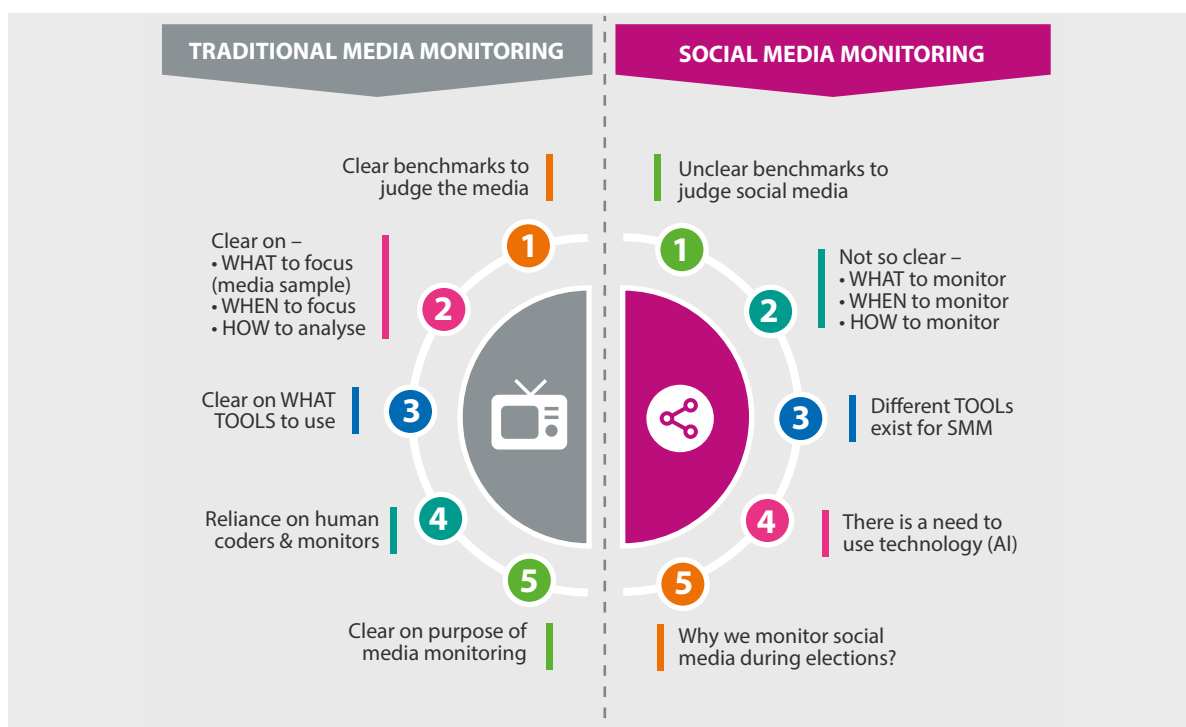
TRADITIONAL MEDIA MONITORING

Clear benchmarks to judge the media

1

Clear on –
• WHAT to focus (media sample)
• WHEN to focus
• HOW to analyse

2

Clear on WHAT TOOLS to use

3

Reliance on human coders & monitors

4

5

Clear on purpose of media monitoring

SOCIAL MEDIA MONITORING

Unclear benchmarks to judge social media

1

Not so clear –
• WHAT to monitor
• WHEN to monitor
• HOW to monitor

2

3

Different TOOLs exist for SMM

4

There is a need to use technology (AI)

5

Why we monitor social media during elections?